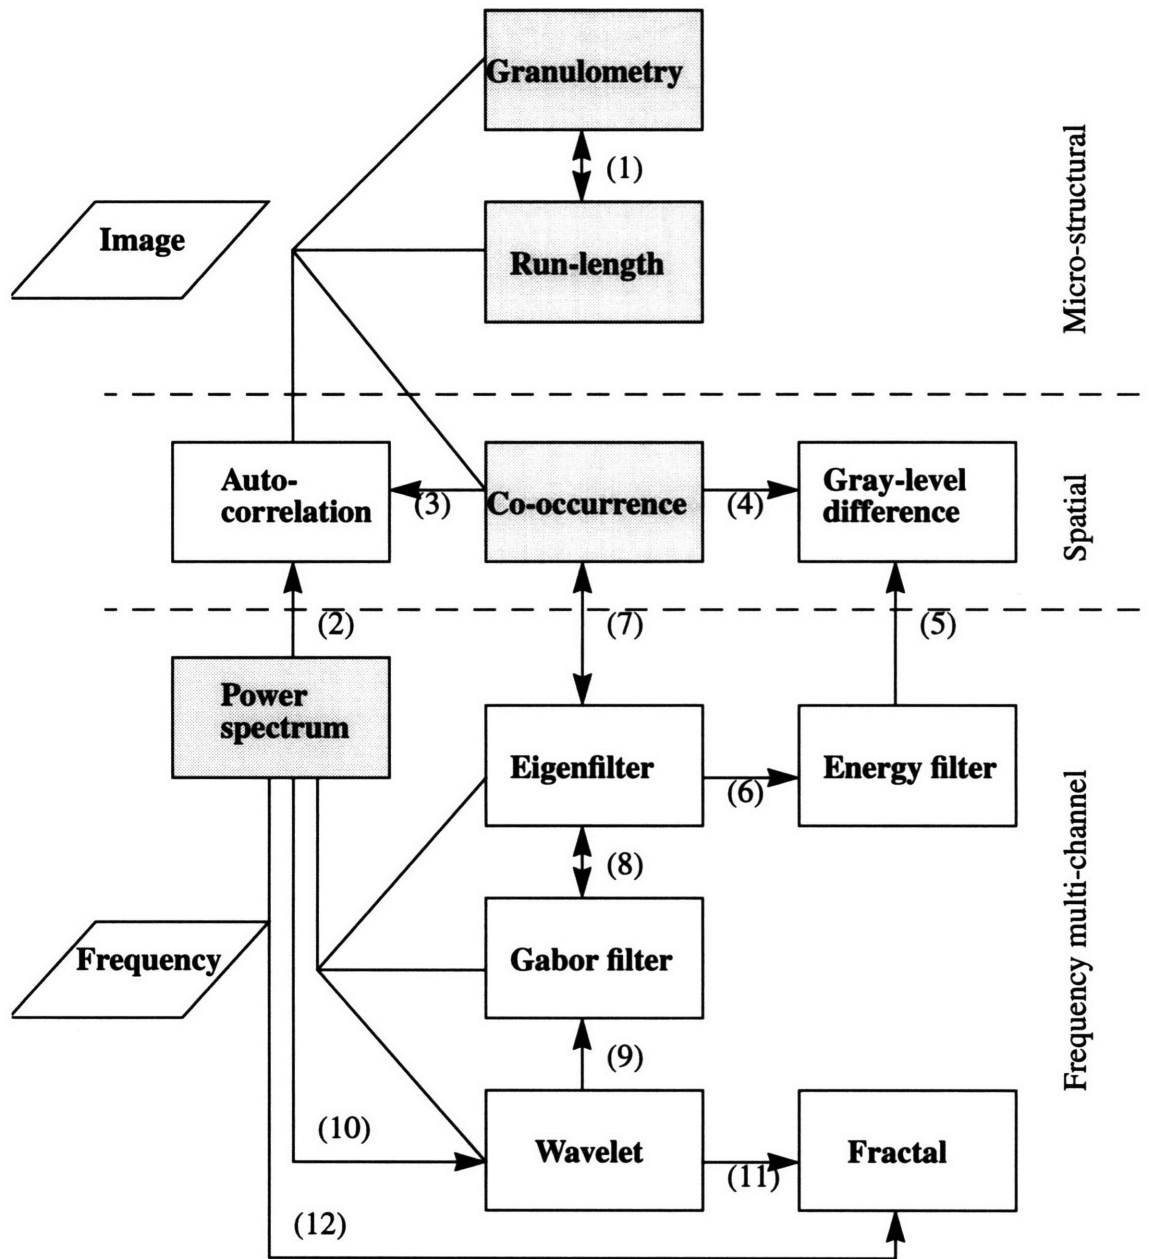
Granulometry

(1)

Image

Run-length

Micro-structural

Auto-correlation

(3)

Co-occurrence

(4)

Gray-level difference

Spatial

(2)

(7)

(5)

Power spectrum

Eigenfilter

(6)

Energy filter

(8)

Frequency

Gabor filter

(9)

Frequency multi-channel

(10)

Wavelet

(11)

Fractal

(12)